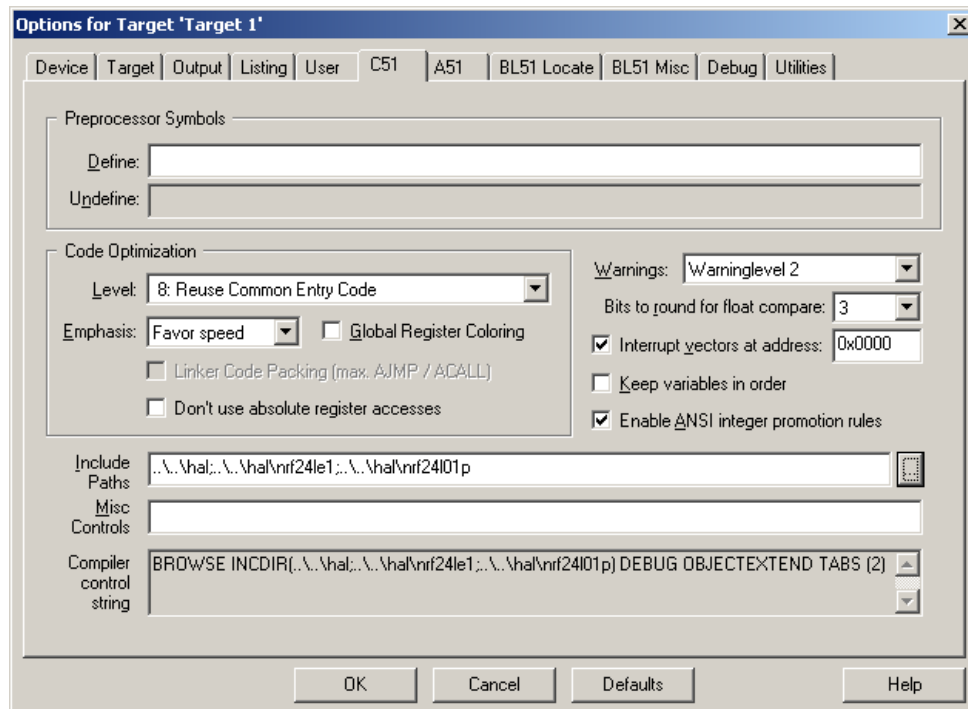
Options for Target 'Target 1'

Device | Target | Output | Listing | User | C51 | A51 | BL51 Locate | BL51 Misc | Debug | Utilities

Preprocessor Symbols

Define:

Undefine:

Code Optimization

Level: 8: Reuse Common Entry Code

Emphasis: Favor speed

Global Register Coloring

Linker Code Packing (max. AJMP / ACALL)

Don't use absolute register accesses

Warnings: Warninglevel 2

Bits to round for float compare: 3

Interrupt vectors at address: 0x0000

Keep variables in order

Enable ANSI integer promotion rules

Include Paths ..\..\hal;..\..\hal\nrf24le1;..\..\hal\nrf24l01p

Misc Controls

Compiler control string BROWSE INCDIR(..\..\hal;..\..\hal\nrf24le1;..\..\hal\nrf24l01p) DEBUG OBJECTEXTEND TABS (2)

OK Cancel Defaults Help